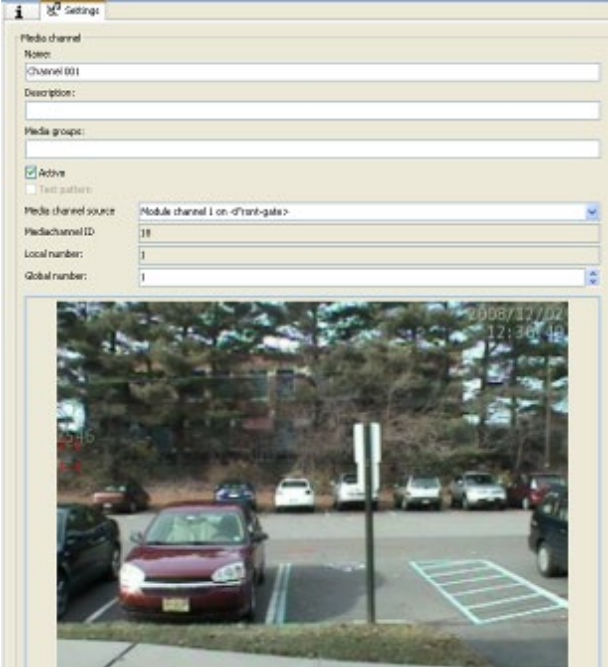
i Settings

Media channel

Name:

Channel 001

Description:

Media groups:

Active

Test pattern

Media channel source: Module channel 1 on <Front-gate>

Mediachannel ID: 18

Local number: 1

Global number: 1

2008/12/0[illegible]
12:30:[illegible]